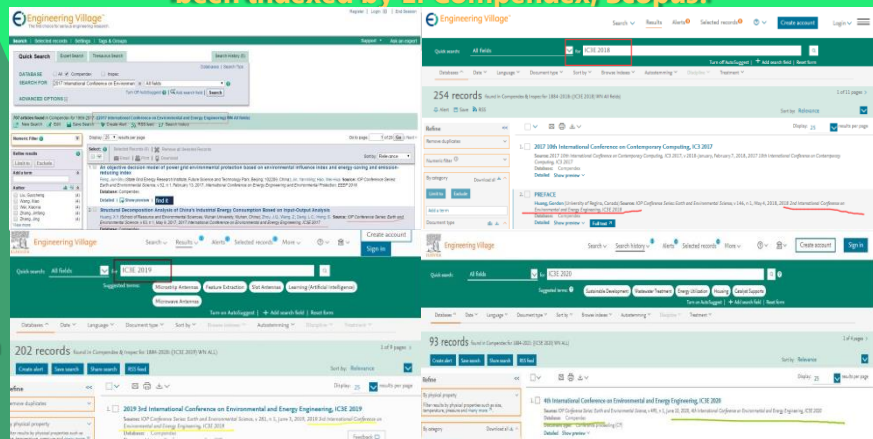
been indexed by Ei Compendex, Scopus.

Engineering Village
Search | Selected records | Settings | Tags & Groups
Quick Search | Expert Search | Thesaurus Search
DATABASE: All, Compendex, Inspec
SEARCH FOR: 2017 International Conference on Environmental... All fields
Search
ADVANCED OPTIONS
Refine Results
Author
Liu, Guocheng
Wang, Xian
Wei, Xiaoxia
Zhang, Jinling
Zhang, Jing
Search results: 25 results per page
An objective decision model of power grid environmental protection based on environmental influence index and energy-saving and emission-reducing index
Structural Decomposition Analysis of China's Industrial Energy Consumption Based on Input-Output Analysis
2017 International Conference on Environmental and Energy Engineering, IC3E 2017

Engineering Village
Search | Results | Alerts | Selected records | Create account | Login
Quick search: All fields | IC3E 2018
254 records found in Compendex & Inspec for 1884-2018: (IC3E 2018) WN All fields
Refine
Display: 25 results per page
Sort by: Relevance
2017 10th International Conference on Contemporary Computing, IC3 2017
PREFACE
Huang, Gordon (University of Regina, Canada) Source: IOP Conference Series: Earth and Environmental Science, v 146, n 1, May 4, 2018, 2018 2nd International Conference on Environmental and Energy Engineering, IC3E 2018

Engineering Village
Search | Results | Alerts | Selected records | More | Create account | Sign in
Quick search: All fields | IC3E 2019
Suggested terms: Microstrip Antennas | Feature Extraction | Slot Antennas | Learning (Artificial Intelligence) | Microwave Antennas
Turn on AutoSuggest | Add search field | Search form
Database | Date | Language | Document type | Sort by | Browse indexes | Autostemming | Discipline | Treatment
202 records found in Compendex for 1884-2020: (IC3E 2019) WN ALL
Create alert | Save search | Share search | RSS feed
Sort by: Relevance
Refine
Remove duplicates
By physical property
Display: 25 results per page
1. 2019 3rd International Conference on Environmental and Energy Engineering, IC3E 2019
Source: IOP Conference Series: Earth and Environmental Science, v 291, n 1, June 5, 2019, 2019 3rd International Conference on Environmental and Energy Engineering, IC3E 2019
Database: Compendex

Engineering Village
Search | Search history | More | Create account | Sign in
Quick search: All fields | IC3E 2020
Suggested terms: Sustainable Development | Wastewater Treatment | Energy Utilization | Housing | Catalyst Supports
93 records
Create alert | Save search | Share search | RSS feed
Display: 25 results per page
Refine
By physical property
4th International Conference on Environmental and Energy Engineering, IC3E 2020
Source: IOP Conference Series: Earth and Environmental Science, v 495, n 1, June 10, 2020, 4th International Conference on Environmental and Energy Engineering, IC3E 2020
Database: Compendex
Document type: Conference proceeding (CP)